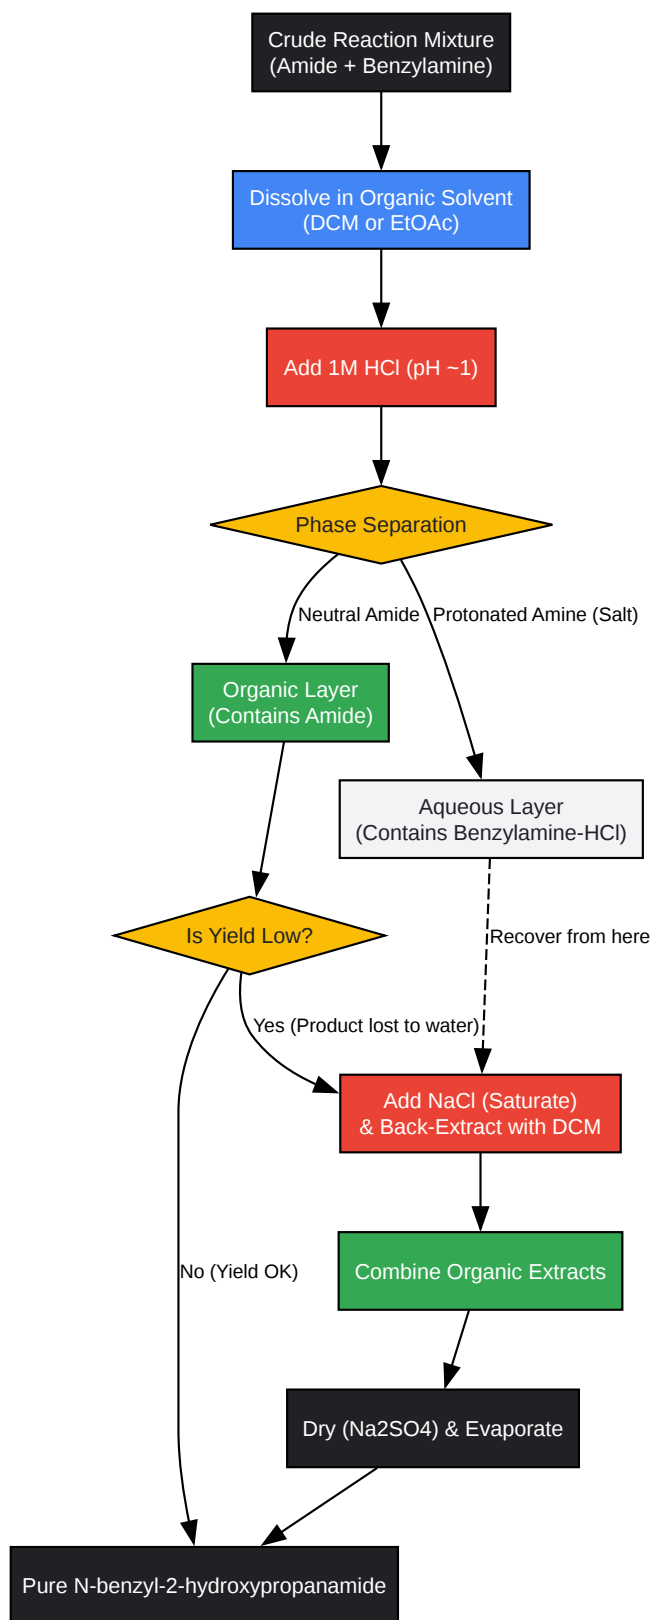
Crude Reaction Mixture
(Amide + Benzylamine)

Dissolve in Organic Solvent
(DCM or EtOAc)

Add 1M HCl (pH ~1)

Phase Separation

Neutral Amide

Protonated Amine (Salt)

Organic Layer
(Contains Amide)

Aqueous Layer
(Contains Benzylamine-HCl)

Is Yield Low?

Recover from here

Yes (Product lost to water)

Add NaCl (Saturate)
& Back-Extract with DCM

No (Yield OK)

Combine Organic Extracts

Dry (Na2SO4) & Evaporate

Pure N-benzyl-2-hydroxypropanamide